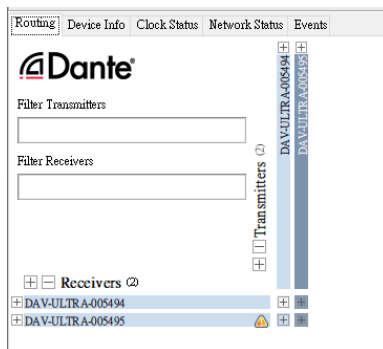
Routing | Device Info | Clock Status | Network Status | Events

Dante

Filter Transmitters

Filter Receivers

Transmitters (2)

DAV-ULTRA-005494

DAV-ULTRA-005495

Receivers (2)

DAV-ULTRA-005494

DAV-ULTRA-005495